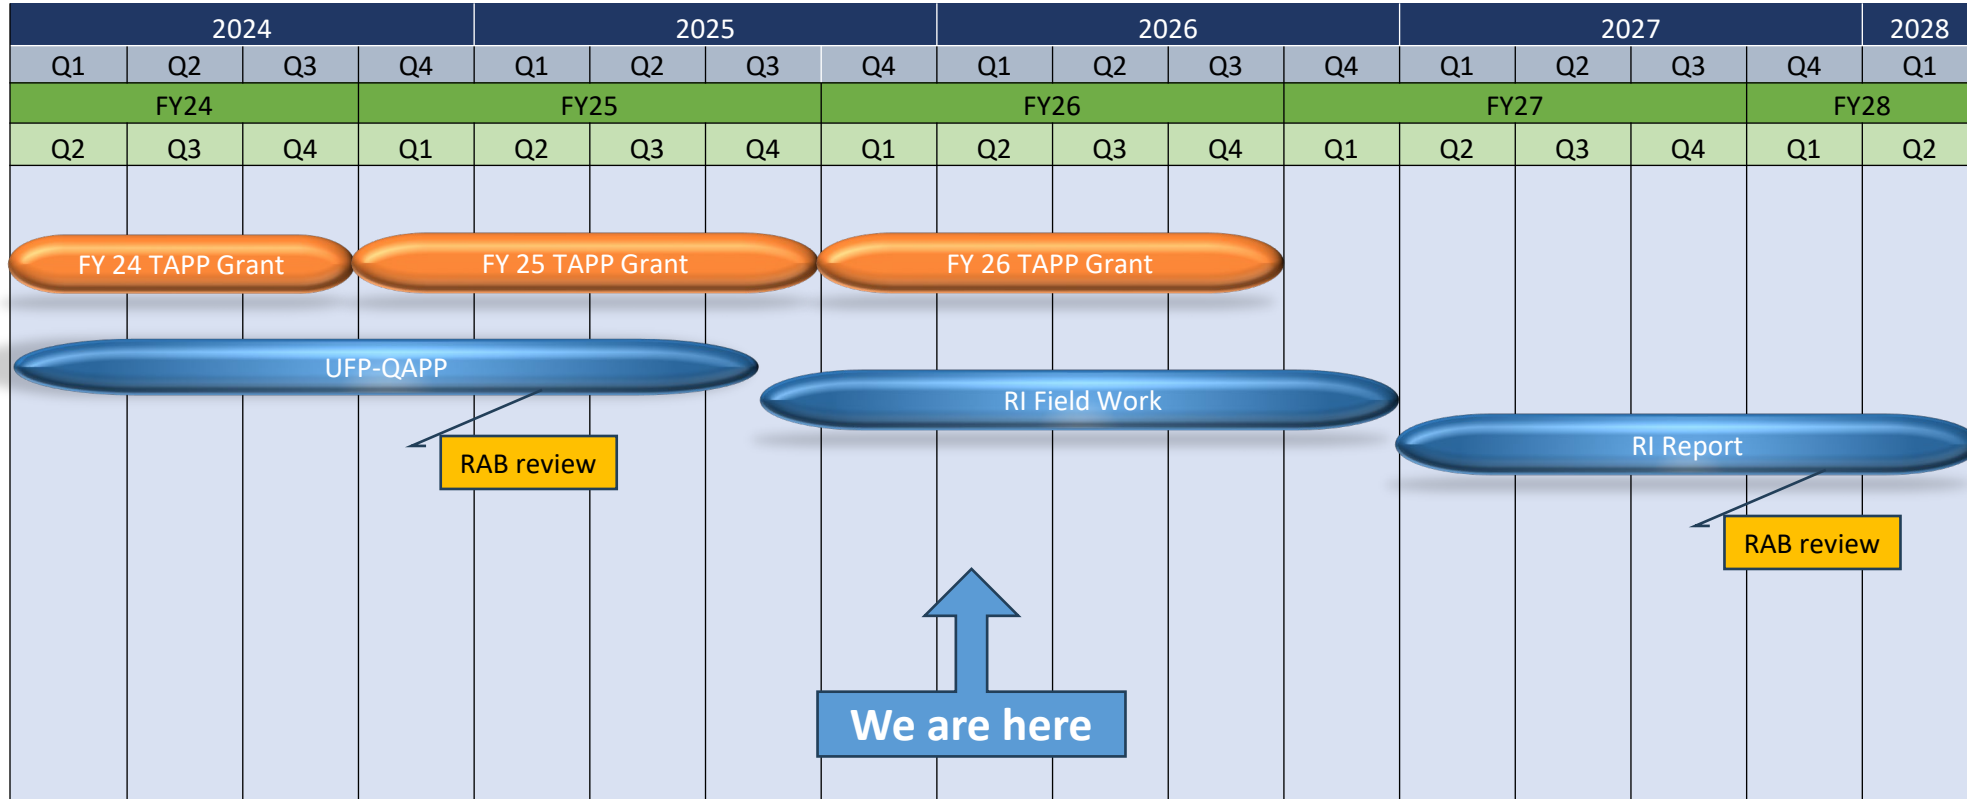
| 2024 | | | | 2025 | | | | 2026 | | | | 2027 | | | | 2028 |
|---|---|---|---|---|---|---|---|---|---|---|---|---|---|---|---|---|
| Q1 | Q2 | Q3 | Q4 | Q1 | Q2 | Q3 | Q4 | Q1 | Q2 | Q3 | Q4 | Q1 | Q2 | Q3 | Q4 | Q1 |
| FY24 | | | FY25 | | | | FY26 | | | | FY27 | | | | FY28 | |
| Q2 | Q3 | Q4 | Q1 | Q2 | Q3 | Q4 | Q1 | Q2 | Q3 | Q4 | Q1 | Q2 | Q3 | Q4 | Q1 | Q2 |

FY 24 TAPP Grant
FY 25 TAPP Grant
FY 26 TAPP Grant
UFP-QAPP
RAB review
RI Field Work
RI Report
RAB review
We are here